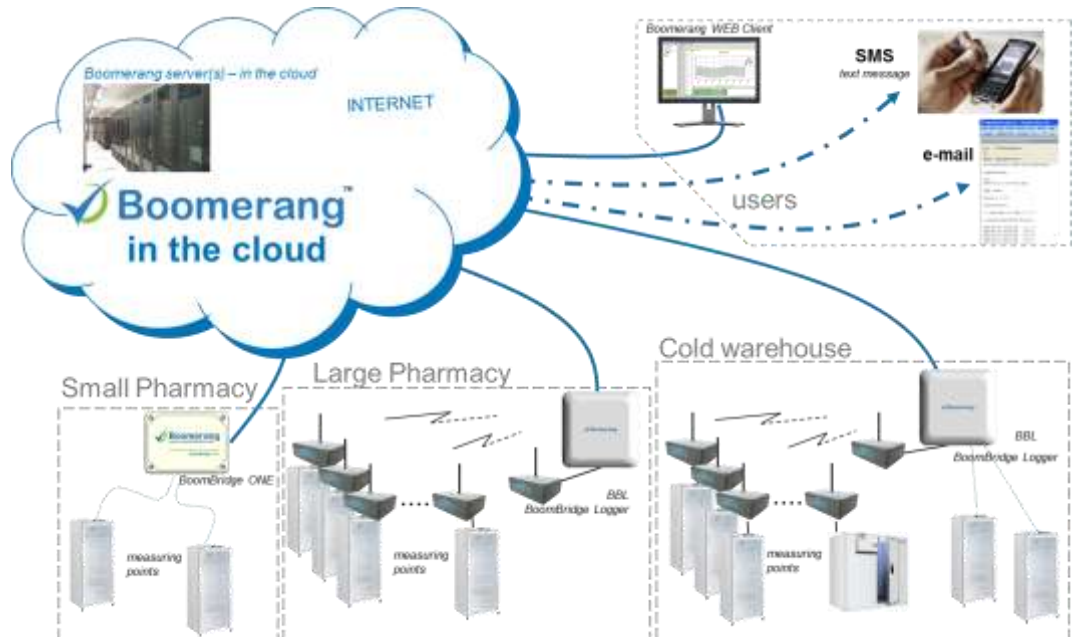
Boomerang server(s) – in the cloud

INTERNET

Boomerang™
in the cloud

Boomerang WEB Client

SMS
text message

e-mail

users

Small Pharmacy

Boomerang

BoomBridge ONE

measuring points

Large Pharmacy

measuring points

BBL
BoomBridge Logger

Cold warehouse

BBL
BoomBridge Logger

measuring points